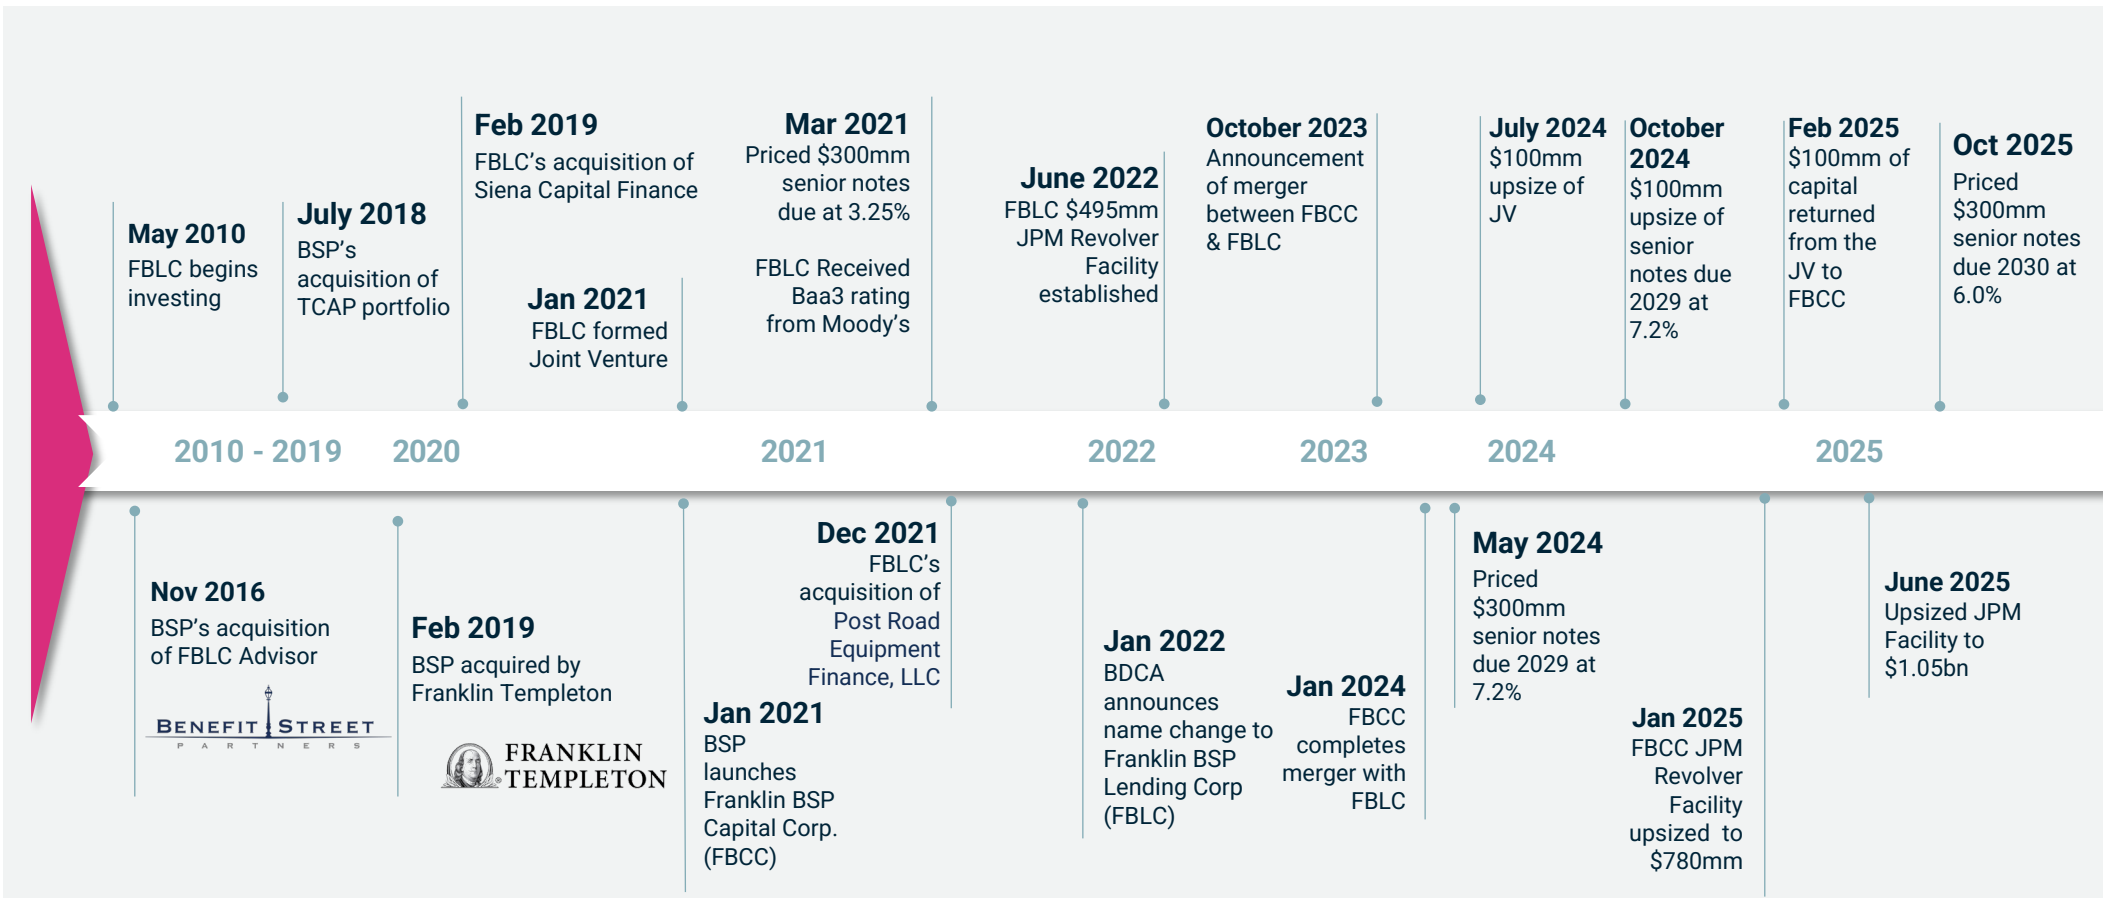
May 2010
FBLC begins investing

July 2018
BSP's acquisition of TCAP portfolio

Feb 2019
FBLC's acquisition of Siena Capital Finance

Jan 2021
FBLC formed Joint Venture

Mar 2021
Priced \$300mm senior notes due at 3.25%

FBLC Received Baa3 rating from Moody's

June 2022
FBLC \$495mm JPM Revolver Facility established

October 2023
Announcement of merger between FBCC & FBLC

July 2024
\$100mm upsize of JV

October 2024
\$100mm upsize of senior notes due 2029 at 7.2%

Feb 2025
\$100mm of capital returned from the JV to FBCC

Oct 2025
Priced \$300mm senior notes due 2030 at 6.0%

2010 - 2019
2020
2021
2022
2023
2024
2025

Nov 2016
BSP's acquisition of FBLC Advisor

BENEFIT STREET
PARTNERS

Feb 2019
BSP acquired by Franklin Templeton

FRANKLIN TEMPLETON

Jan 2021
BSP launches Franklin BSP Capital Corp. (FBCC)

Dec 2021
FBLC's acquisition of Post Road Equipment Finance, LLC

Jan 2022
BDCA announces name change to Franklin BSP Lending Corp (FBLC)

Jan 2024
FBCC completes merger with FBLC

May 2024
Priced \$300mm senior notes due 2029 at 7.2%

Jan 2025
FBCC JPM Revolver Facility upsized to \$780mm

June 2025
Upsized JPM Facility to \$1.05bn